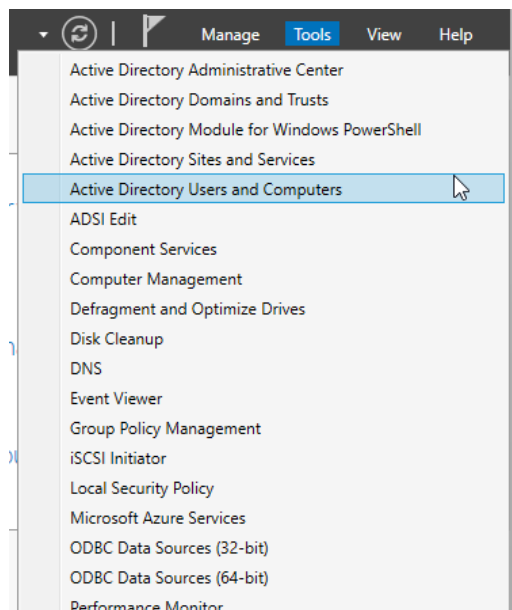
Manage Tools View Help

Active Directory Administrative Center
Active Directory Domains and Trusts
Active Directory Module for Windows PowerShell
Active Directory Sites and Services
Active Directory Users and Computers
ADSI Edit
Component Services
Computer Management
Defragment and Optimize Drives
Disk Cleanup
DNS
Event Viewer
Group Policy Management
iSCSI Initiator
Local Security Policy
Microsoft Azure Services
ODBC Data Sources (32-bit)
ODBC Data Sources (64-bit)
Performance Monitor